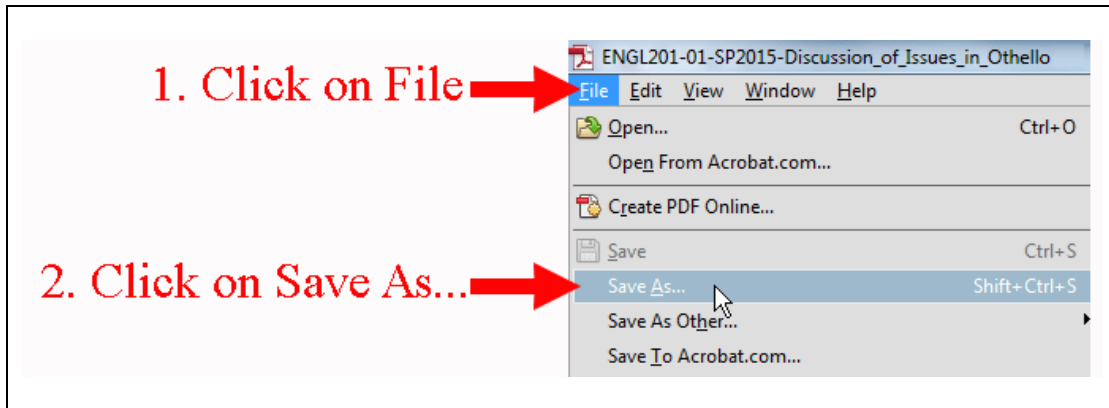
1. Click on File

2. Click on Save As...

ENGL201-01-SP2015-Discussion_of_Issues_in_Othello

File Edit View Window Help

Open... Ctrl+O

Open From Acrobat.com...

Create PDF Online...

Save Ctrl+S

Save As... Shift+Ctrl+S

Save As Other...

Save To Acrobat.com...